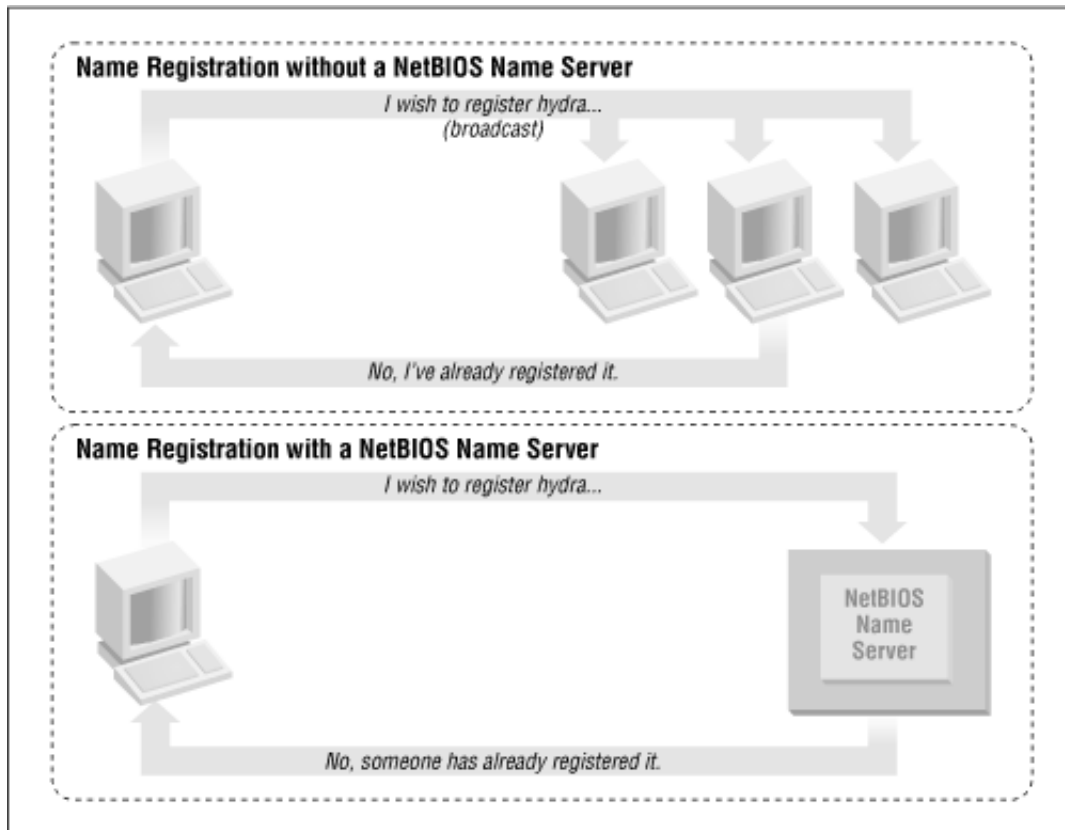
Name Registration without a NetBIOS Name Server

I wish to register hydra...
(broadcast)

No, I've already registered it.

Name Registration with a NetBIOS Name Server

I wish to register hydra...

NetBIOS
Name
Server

No, someone has already registered it.